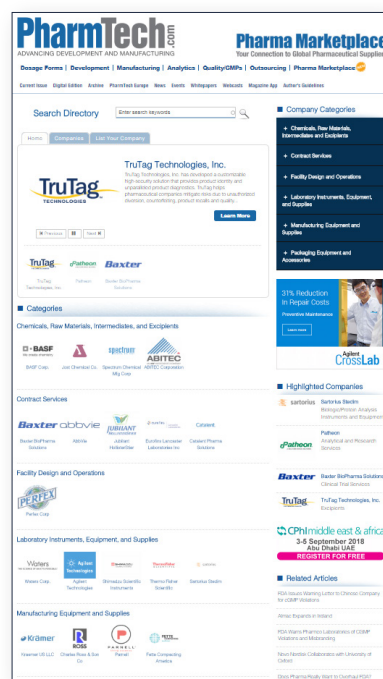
PharmTech.com
ADVANCING DEVELOPMENT AND MANUFACTURING

Pharma Marketplace
Your Connection to Global Pharmaceutical Supplie

Dosage Forms | Development | Manufacturing | Analytics | Quality/GMPs | Outsourcing | Pharma Marketplace

Current Issue Digital Edition Archive PharmTech Europe News Events Whitepapers Webcasts Magazine App Author's Guidelines

Search Directory
Enter search keywords

Home Companies List Your Company

TruTag Technologies, Inc.
TruTag Technologies, Inc. has developed a customizable, high-security solution that provides product identity and unparalleled product diagnostics. TruTag helps pharmaceutical companies mitigate risks due to unauthorized diversion, counterfeiting, product recalls and quality.

Learn More

« Previous Next »

TruTag Technologies, Inc.
Patheon
Baxter BioPharma Solutions

Categories

Chemicals, Raw Materials, Intermediates, and Excipients

BASF Corp.
Just Chemical Co.
Spectrum Chemical Mfg Corp.
ABITEC Corporation

Contract Services

Baxter BioPharma Solutions
AbbVie
Jubilant HollisterStier
Eurofins Lancaster Laboratories Inc.
Catalent Pharma Solutions

Facility Design and Operations

Perfex Corp.

Laboratory Instruments, Equipment, and Supplies

Waters Corp.
Agilent Technologies
Shimadzu Scientific Instruments
Thermo Fisher Scientific
Sartorius Stedim

Manufacturing Equipment and Supplies

Kraemer US LLC
Charles Ross & Son Co.
Parnell
Fette Compacting America

Company Categories

+ Chemicals, Raw Materials, Intermediates and Excipients
+ Contract Services
+ Facility Design and Operations
+ Laboratory Instruments, Equipment, and Supplies
+ Manufacturing Equipment and Supplies
+ Packaging Equipment and Accessories

31% Reduction In Repair Costs
Preventive Maintenance
Learn more
Agilent CrossLab

Highlighted Companies

Sartorius Stedim
Biologic/Protein Analysis Instruments and Equipment

Patheon
Analytical and Research Services

Baxter BioPharma Solutions
Clinical Trial Services

TruTag Technologies, Inc.
Excipients

CPhI middle east & africa
3-5 September 2018
Abu Dhabi UAE
REGISTER FOR FREE

Related Articles

FDA Issues Warning Letter to Chinese Company for cGMP Violations

Almac Expands in Ireland

FDA Warns Pharmaco Laboratories of CGMP Violations and Mislabeling

Novo Nordisk Collaborates with University of Oxford

Dora Pharma Really Want to Overhaul PDUFA?